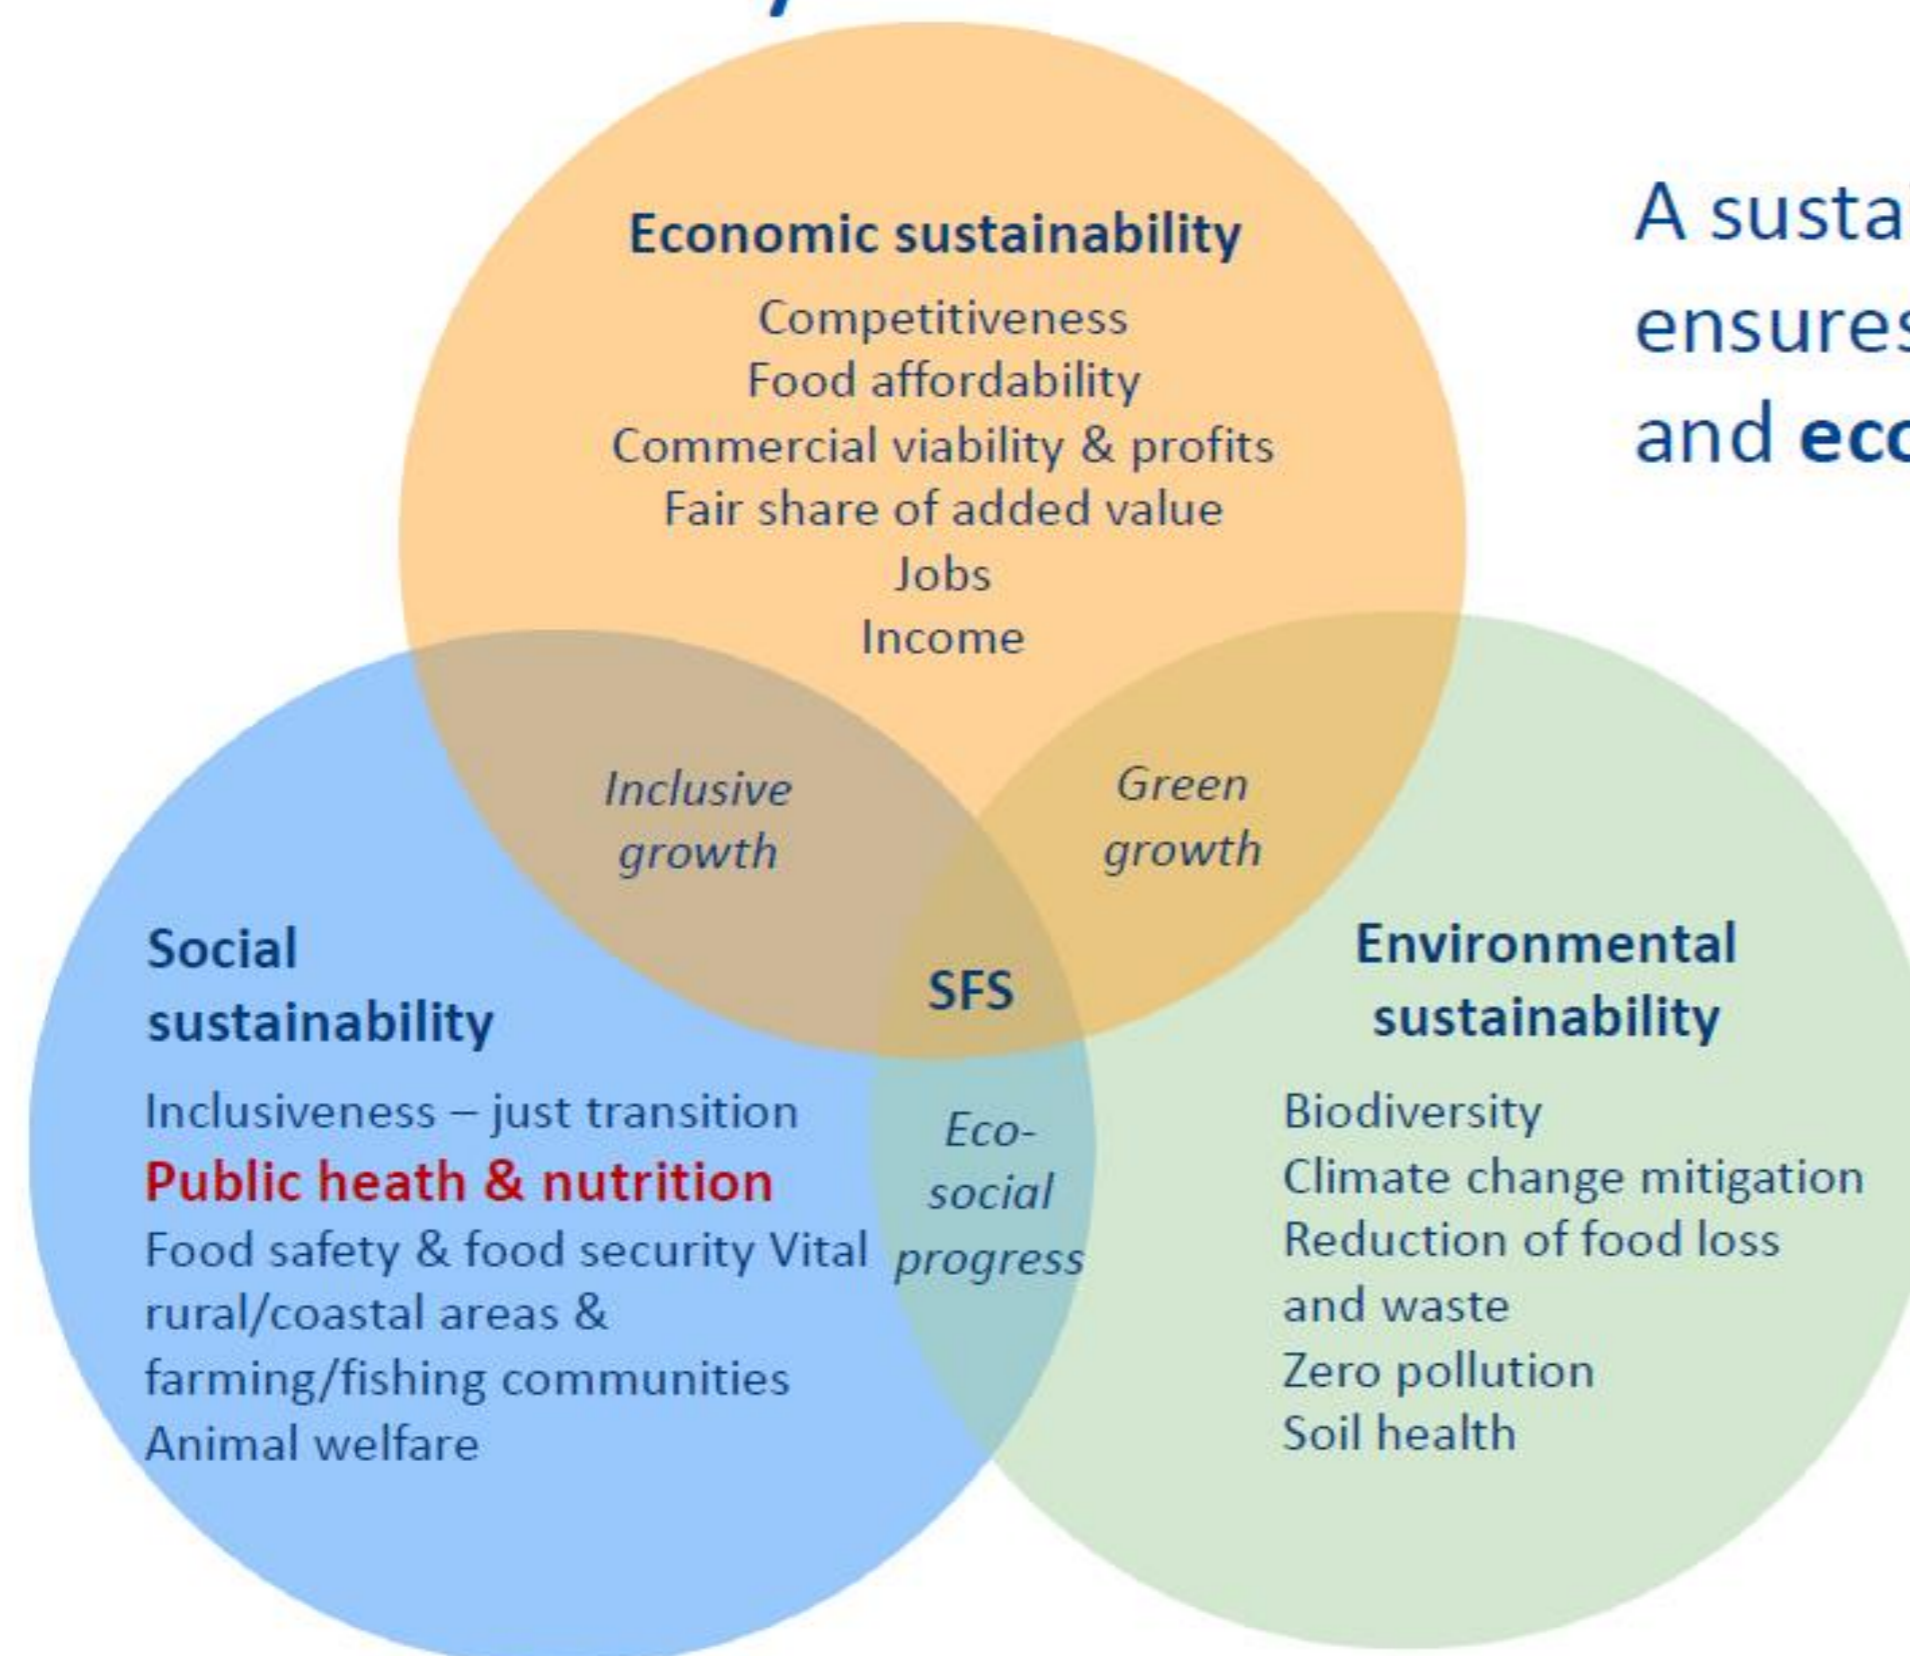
Economic sustainability

Competitiveness
Food affordability
Commercial viability & profits
Fair share of added value
Jobs
Income

A susta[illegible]
ensure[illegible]
and ec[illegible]

Inclusive growth

Green growth

Social sustainability

Inclusiveness – just transition
Public heath & nutrition
Food safety & food security Vital rural/coastal areas & farming/fishing communities
Animal welfare

SFS

Eco-social progress

Environmental sustainability

Biodiversity
Climate change mitigation
Reduction of food loss and waste
Zero pollution
Soil health